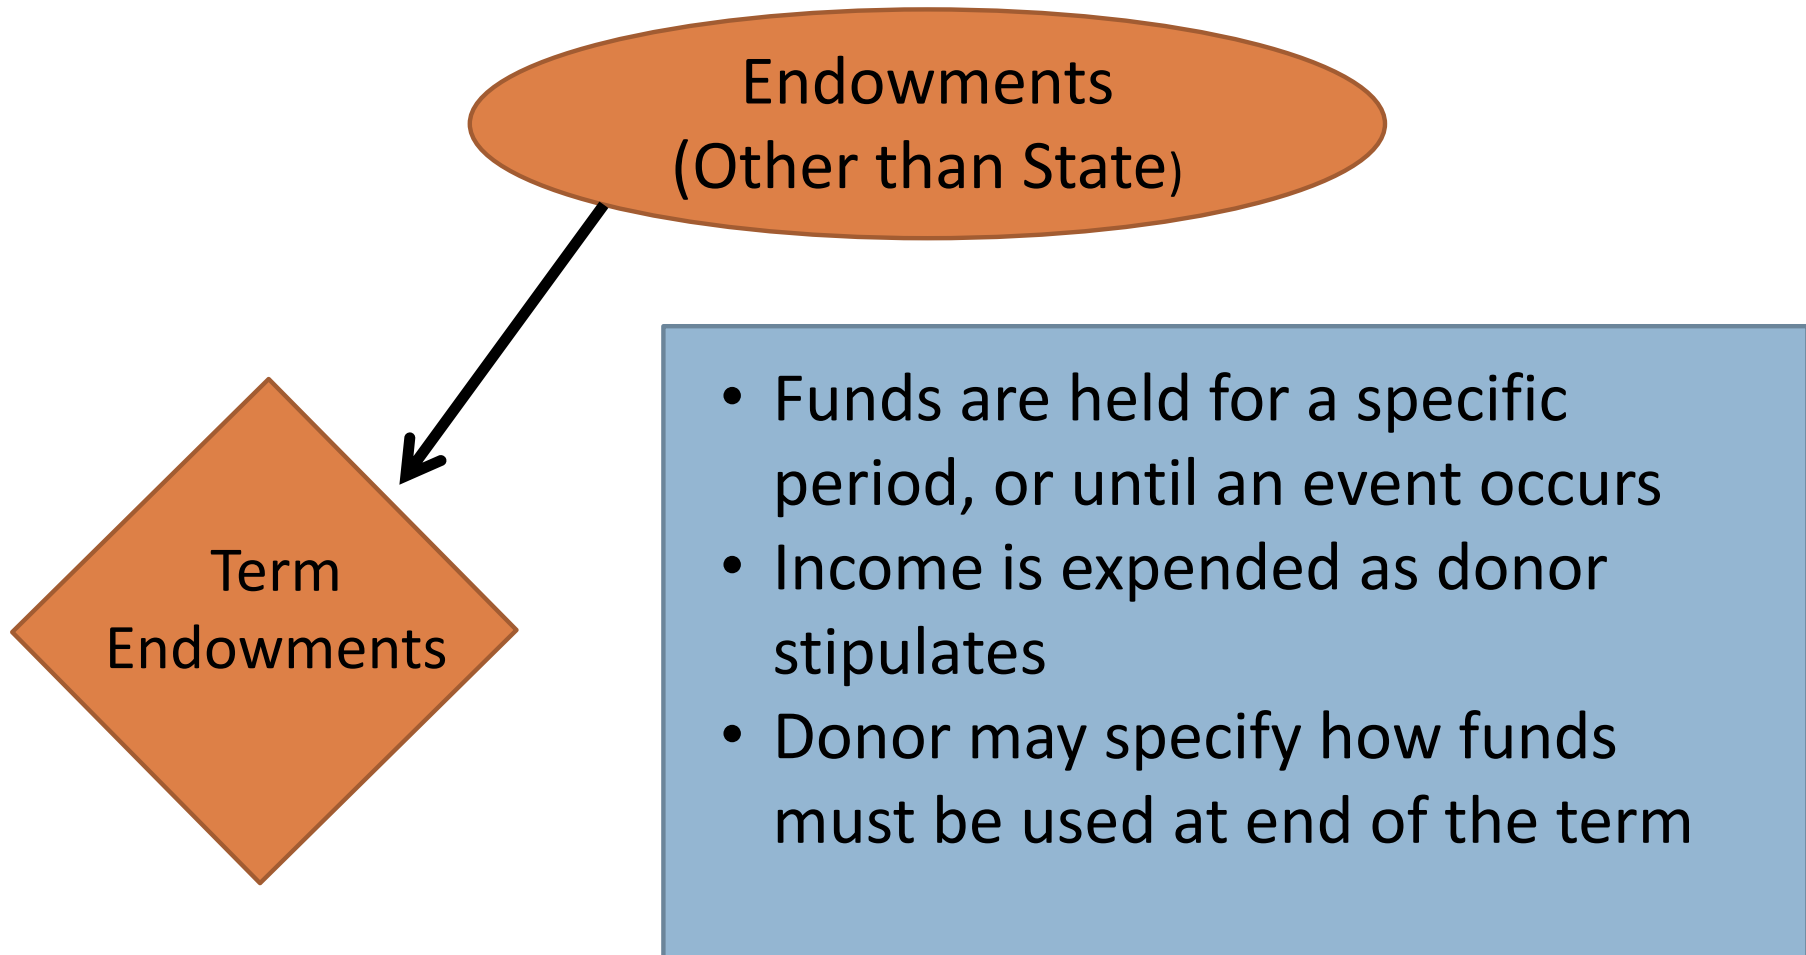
Endowments
(Other than State)

Term
Endowments

- Funds are held for a specific period, or until an event occurs
- Income is expended as donor stipulates
- Donor may specify how funds must be used at end of the term